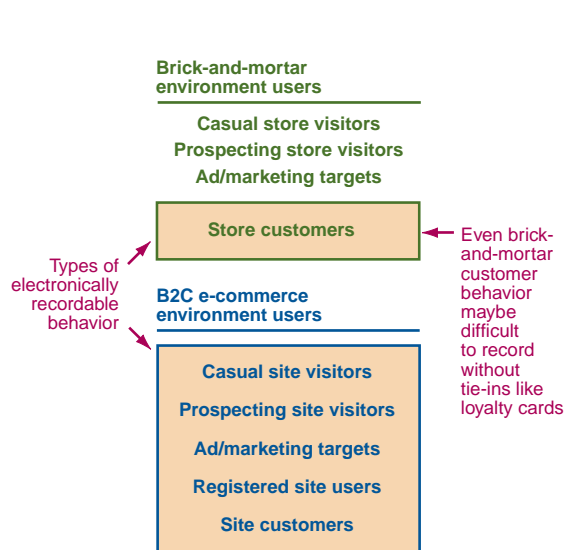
Brick-and-mortar environment users

Casual store visitors
Prospecting store visitors
Ad/marketing targets

Store customers

Even brick-and-mortar customer behavior maybe difficult to record without tie-ins like loyalty cards

Types of electronically recordable behavior

B2C e-commerce environment users

Casual site visitors
Prospecting site visitors
Ad/marketing targets
Registered site users
Site customers